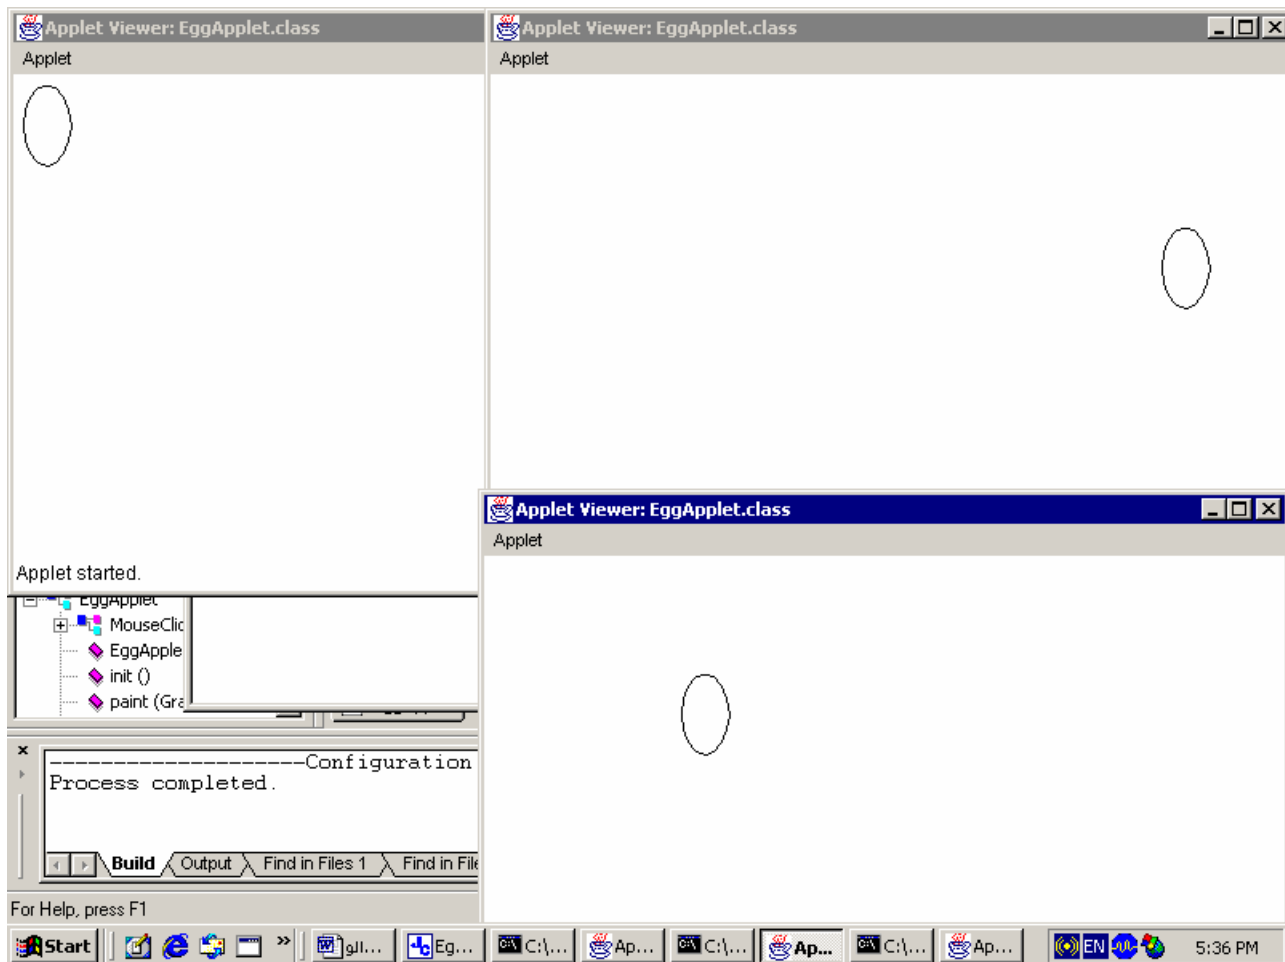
Applet Viewer: EggApplet.class
Applet

Applet started.

Applet Viewer: EggApplet.class
Applet

Applet Viewer: EggApplet.class
Applet

EggApplet
MouseClic
EggApple
init ()
paint (Gra

--------------------Configuration
Process completed.

Build
Output
Find in Files 1
Find in File

For Help, press F1

Start
الل...
Eg...
C:\...
Ap...
C:\...
Ap...
C:\...
Ap...
EN
5:36 PM